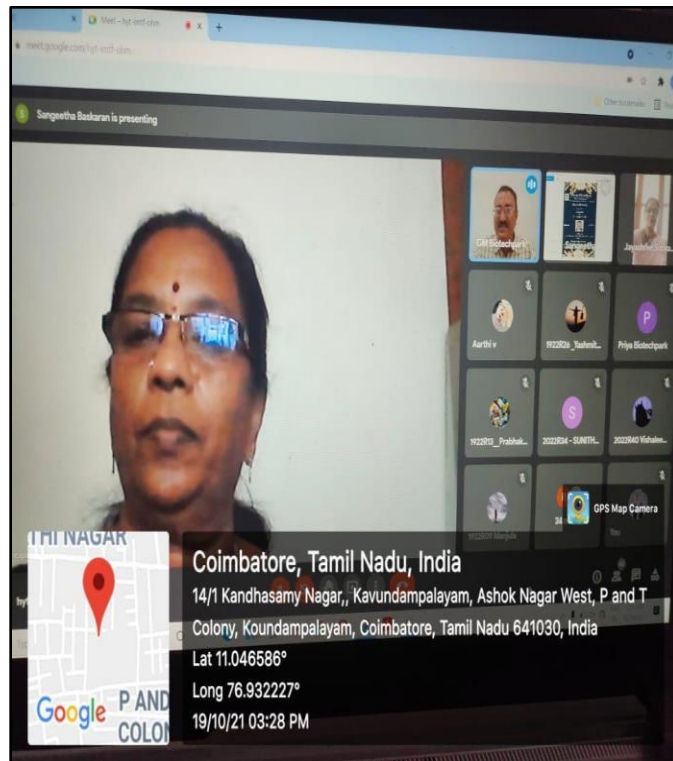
Meet – hyt-imtf-ohm

meet.google.com/hyt-imtf-ohm

Other bookmarks

Sangeetha Baskaran is presenting

GM Biotechpark

Sangeetha

Jayashree

Aarthi v

1922R26_Yashmit...

P

Priya Biotechpark

1922R13_Prabhak...

S

2022R34 - SUNITH...

2022R40 Vishalne...

1922R09 Manjula

GPS Map Camera

THI NAGAR

Google

P AND

COLON

Coimbatore, Tamil Nadu, India

14/1 Kandhasamy Nagar,, Kavundampalayam, Ashok Nagar West, P and T Colony, Koundampalayam, Coimbatore, Tamil Nadu 641030, India

Lat 11.046586°

Long 76.932227°

19/10/21 03:28 PM